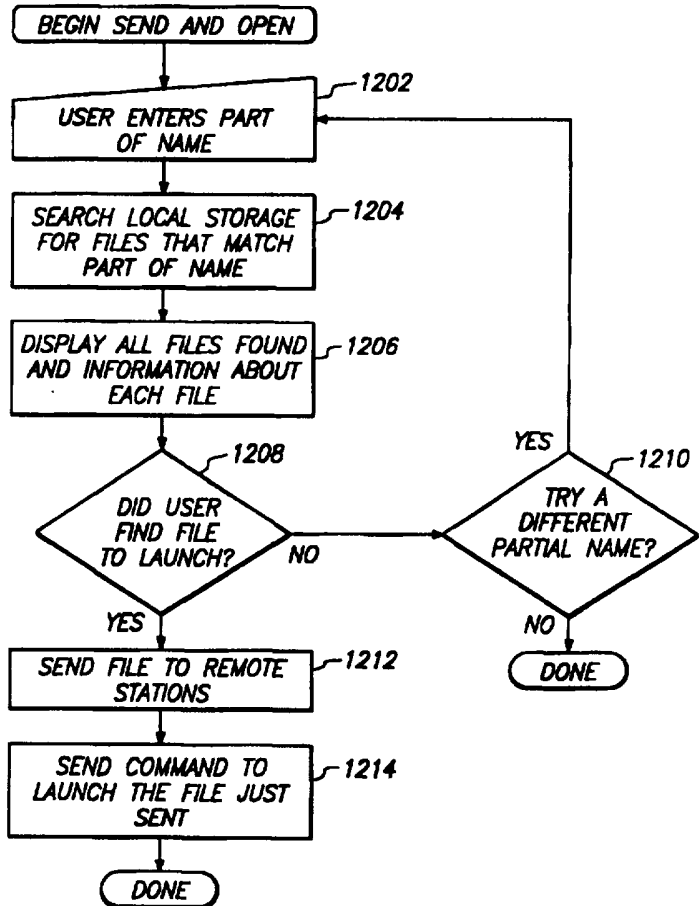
BEGIN SEND AND OPEN

1202
USER ENTERS PART OF NAME

1204
SEARCH LOCAL STORAGE FOR FILES THAT MATCH PART OF NAME

1206
DISPLAY ALL FILES FOUND AND INFORMATION ABOUT EACH FILE

1208
DID USER FIND FILE TO LAUNCH?

NO

1210
TRY A DIFFERENT PARTIAL NAME?

YES

NO

DONE

YES

1212
SEND FILE TO REMOTE STATIONS

1214
SEND COMMAND TO LAUNCH THE FILE JUST SENT

DONE